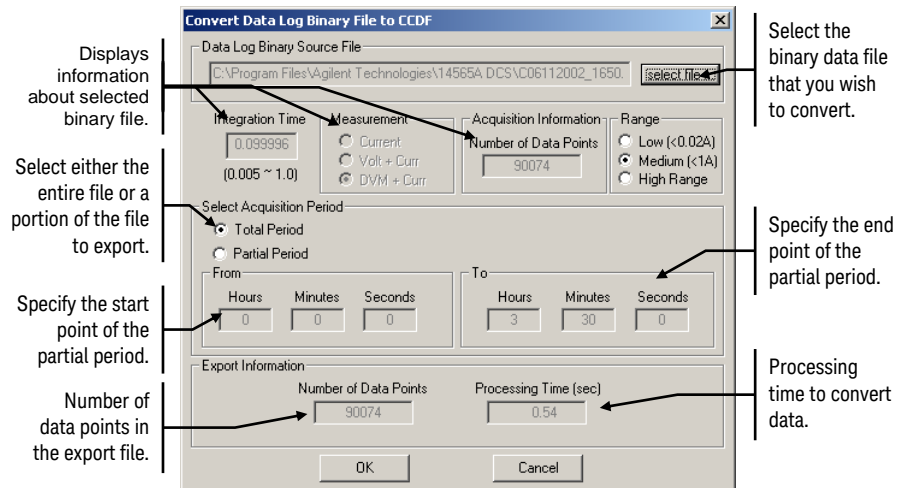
Convert Data Log Binary File to CCDF

Displays information about selected binary file.

Select the binary data file that you wish to convert.

Data Log Binary Source File

C:\Program Files\Agilent Technologies\14565A DCS\C06112002_1650.

select file...

Integration Time

0.099996

(0.005 ~ 1.0)

Measurement

Current

Volt + Curr

DVM + Curr

Acquisition Information

Number of Data Points

90074

Range

Low (<0.02A)

Medium (<1A)

High Range

Select either the entire file or a portion of the file to export.

Select Acquisition Period

Total Period

Partial Period

Specify the end point of the partial period.

From

Hours

Minutes

Seconds

0

0

0

To

Hours

Minutes

Seconds

3

30

0

Specify the start point of the partial period.

Export Information

Number of Data Points

90074

Processing Time (sec)

0.54

Processing time to convert data.

Number of data points in the export file.

OK

Cancel